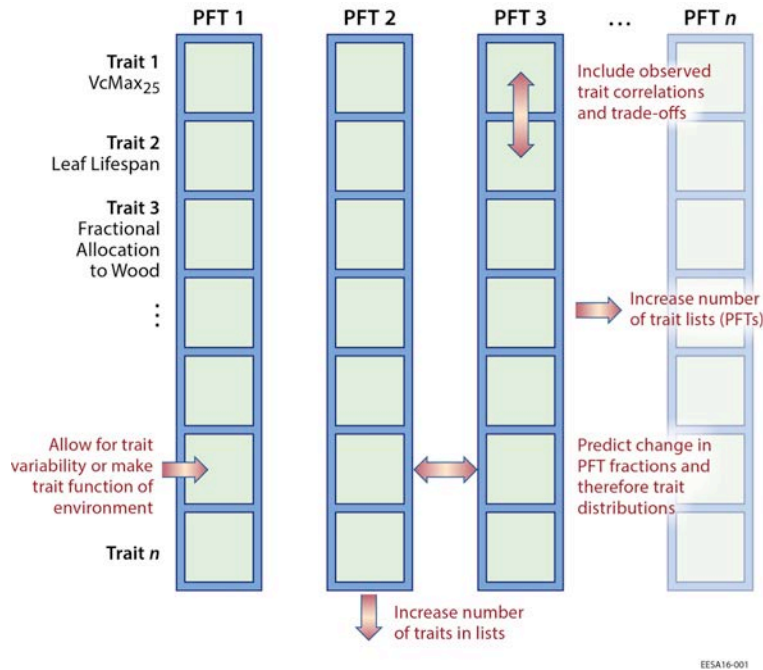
PFT 1

PFT 2

PFT 3

...

PFT $n$

Trait 1
VcMax$_{25}$

Trait 2
Leaf Lifespan

Trait 3
Fractional Allocation to Wood

⋮

Trait $n$

Include observed trait correlations and trade-offs

Increase number of trait lists (PFTs)

Allow for trait variability or make trait function of environment

Predict change in PFT fractions and therefore trait distributions

Increase number of traits in lists

EESA16-001